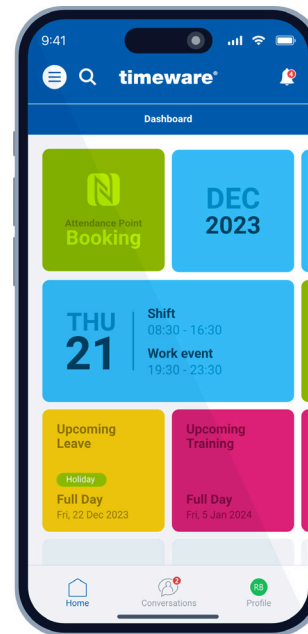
9:41

timeware®

4

Dashboard

Attendance Point
Booking

DEC
2023

THU
21

Shift
08:30 - 16:30

Work event
19:30 - 23:30

Upcoming Leave

Holiday

Full Day
Fri, 22 Dec 2023

Upcoming Training

Full Day
Fri, 5 Jan 2024

Home

2
Conversations

RB
Profile